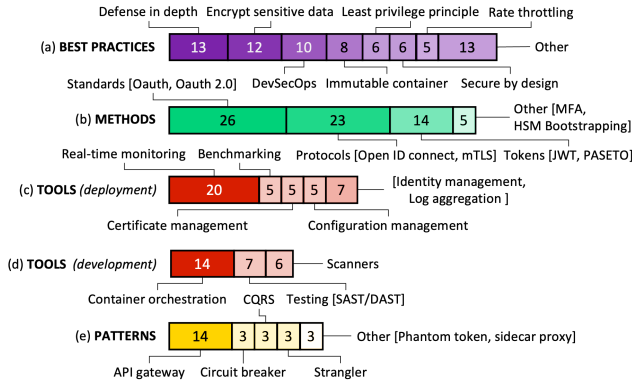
Defense in depth Encrypt sensitive data Least privilege principle Rate throttling

(a) BEST PRACTICES 13 12 10 8 6 6 5 13 Other

DevSecOps Immutable container Secure by design

Standards [Oauth, Oauth 2.0]

(b) METHODS 26 23 14 5 Other [MFA, HSM Bootstrapping]

Protocols [Open ID connect, mTLS] Tokens [JWT, PASETO]

Real-time monitoring Benchmarking

(c) TOOLS (deployment) 20 5 5 5 7 [Identity management, Log aggregation ]

Certificate management Configuration management

(d) TOOLS (development) 14 7 6 Scanners

Container orchestration Testing [SAST/DAST]

CQRS

(e) PATTERNS 14 3 3 3 3 Other [Phantom token, sidecar proxy]

API gateway Circuit breaker Strangler